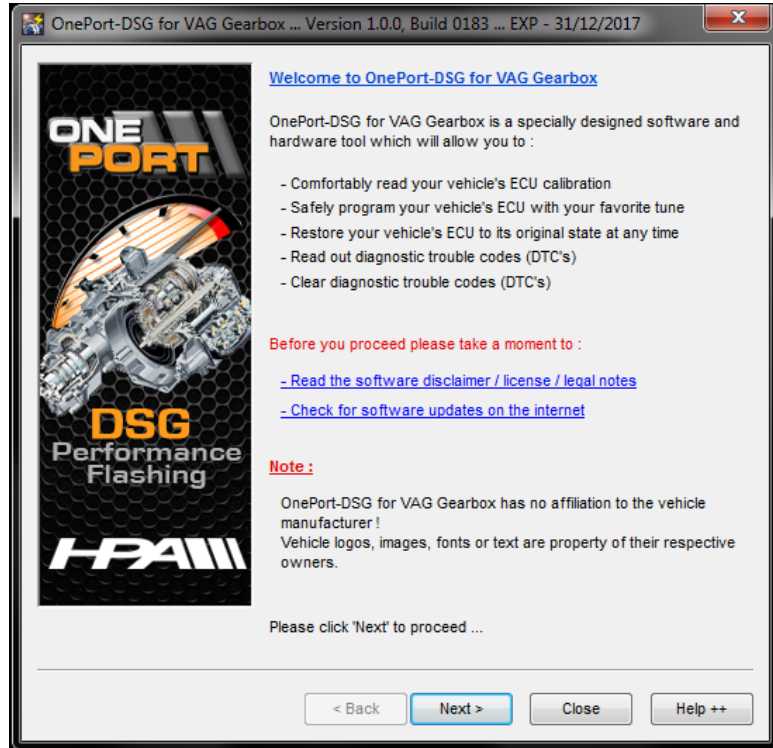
OnePort-DSG for VAG Gearbox ... Version 1.0.0, Build 0183 ... EXP - 31/12/2017

ONE PORT

DSG Performance Flashing

HPA

Welcome to OnePort-DSG for VAG Gearbox

OnePort-DSG for VAG Gearbox is a specially designed software and hardware tool which will allow you to :

- Comfortably read your vehicle's ECU calibration
- Safely program your vehicle's ECU with your favorite tune
- Restore your vehicle's ECU to its original state at any time
- Read out diagnostic trouble codes (DTC's)
- Clear diagnostic trouble codes (DTC's)

Before you proceed please take a moment to :

- Read the software disclaimer / license / legal notes

- Check for software updates on the internet

Note :

OnePort-DSG for VAG Gearbox has no affiliation to the vehicle manufacturer !
Vehicle logos, images, fonts or text are property of their respective owners.

Please click 'Next' to proceed ...

< Back
Next >
Close
Help ++